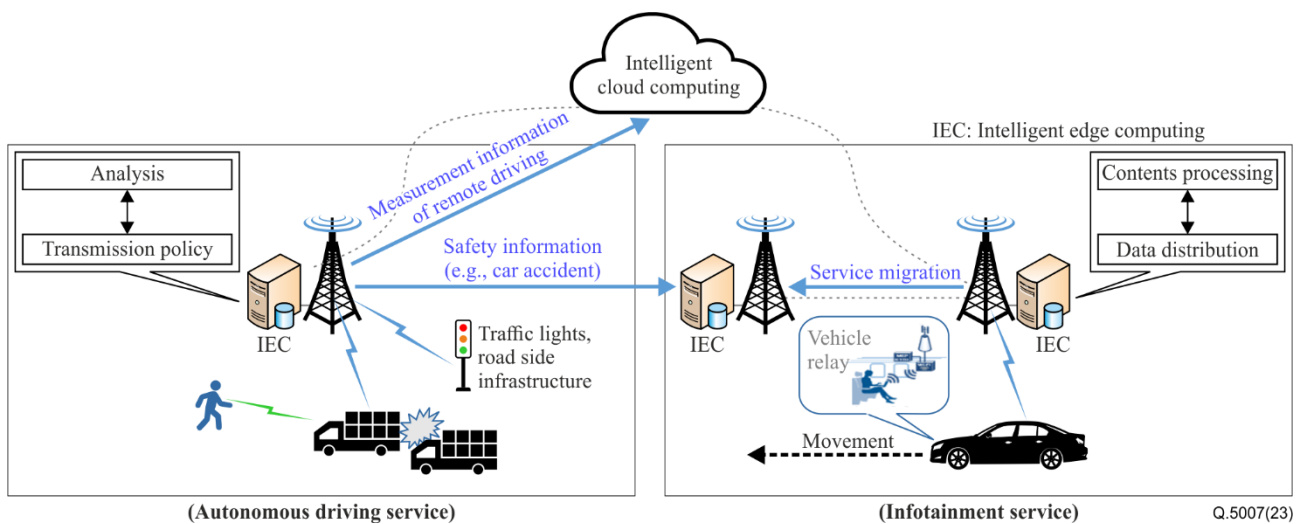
Intelligent cloud computing

IEC: Intelligent edge computing

Analysis

Transmission policy

Measurement information of remote driving

Safety information (e.g., car accident)

IEC

Traffic lights, road side infrastructure

(Autonomous driving service)

Contents processing

Data distribution

Service migration

IEC

IEC

Vehicle relay

Movement

(Infotainment service)

Q.5007(23)